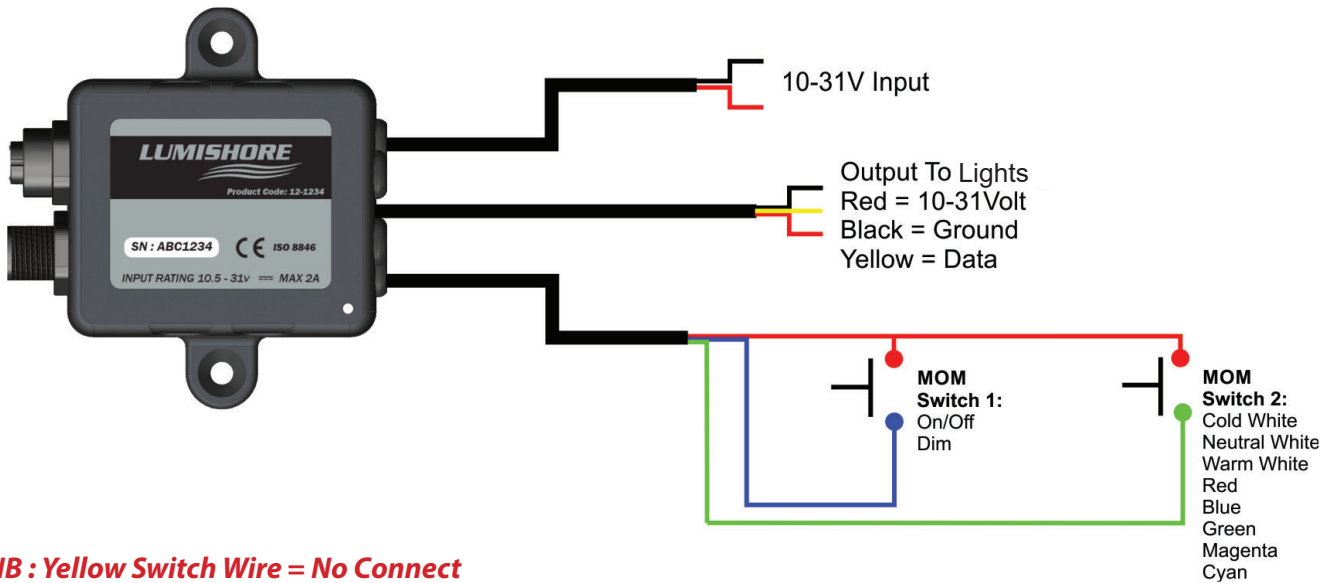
LUMISHORE
Product Code: 12-1234
SN : ABC1234
CE ISO 8846
INPUT RATING 10.5 - 31v ═══ MAX 2A

10-31V Input

Output To Lights
Red = 10-31Volt
Black = Ground
Yellow = Data

MOM
Switch 1:
On/Off
Dim

MOM
Switch 2:
Cold White
Neutral White
Warm White
Red
Blue
Green
Magenta
Cyan

IB : Yellow Switch Wire = No Connect